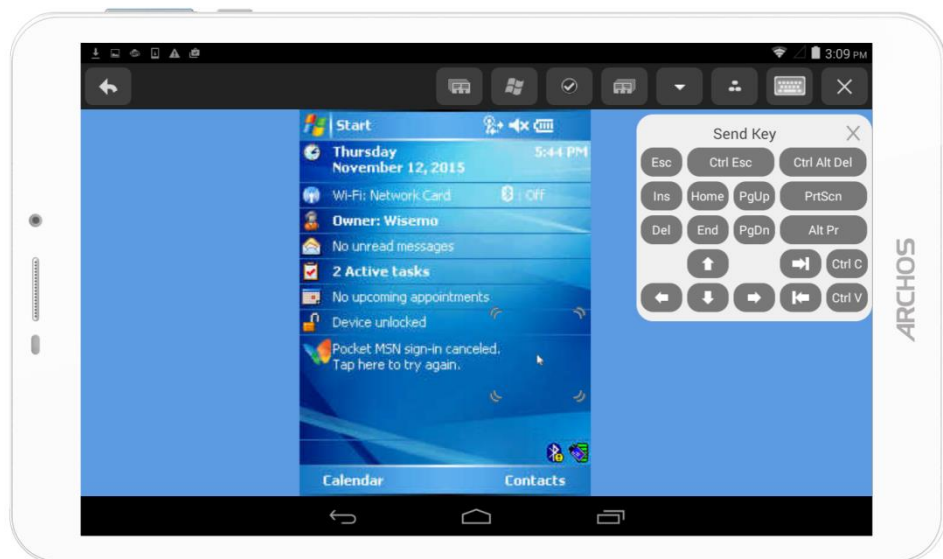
3:09 PM

Start

Thursday
November 12, 2015
5:44 PM

Wi-Fi: Network Card
Off

Owner: Wisemo

No unread messages

2 Active tasks

No upcoming appointments

Device unlocked

Pocket MSN sign-in canceled. Tap here to try again.

Calendar
Contacts

Send Key

| Esc | Ctrl Esc | Ctrl Alt Del |
|---|---|---|
| Ins | Home | PgUp | PrtScn |
| Del | End | PgDn | Alt Pr |
| | | | Ctrl C |
| | | | Ctrl V |

ARCHOS